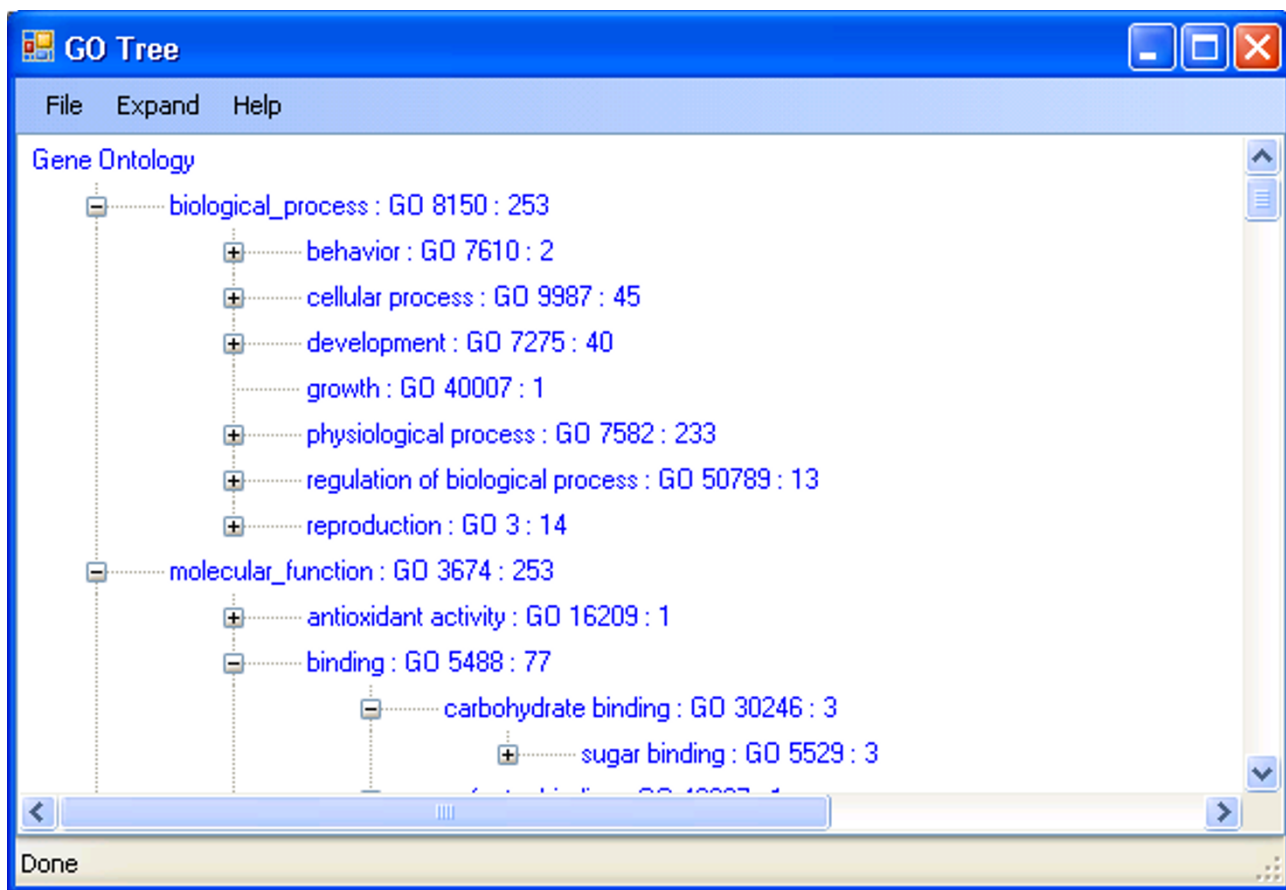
GO Tree

File Expand Help

Gene Ontology
biological_process : GO 8150 : 253
behavior : GO 7610 : 2
cellular process : GO 9987 : 45
development : GO 7275 : 40
growth : GO 40007 : 1
physiological process : GO 7582 : 233
regulation of biological process : GO 50789 : 13
reproduction : GO 3 : 14
molecular_function : GO 3674 : 253
antioxidant activity : GO 16209 : 1
binding : GO 5488 : 77
carbohydrate binding : GO 30246 : 3
sugar binding : GO 5529 : 3
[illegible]

Done